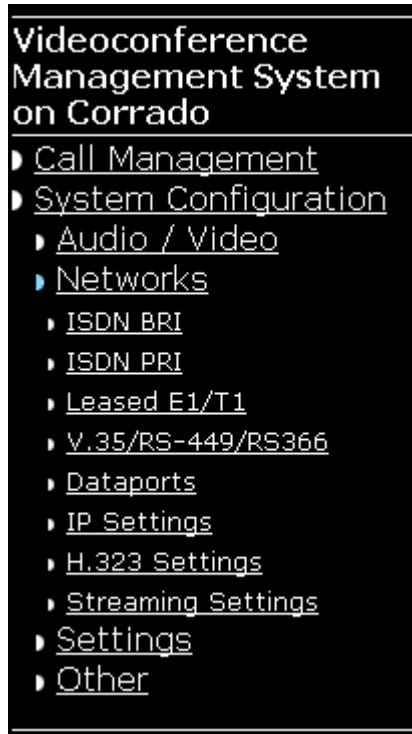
Videoconference Management System on Corrado

Call Management
System Configuration
Audio / Video
Networks
ISDN BRI
ISDN PRI
Leased E1/T1
V.35/RS-449/RS366
Dataports
IP Settings
H.323 Settings
Streaming Settings
Settings
Other